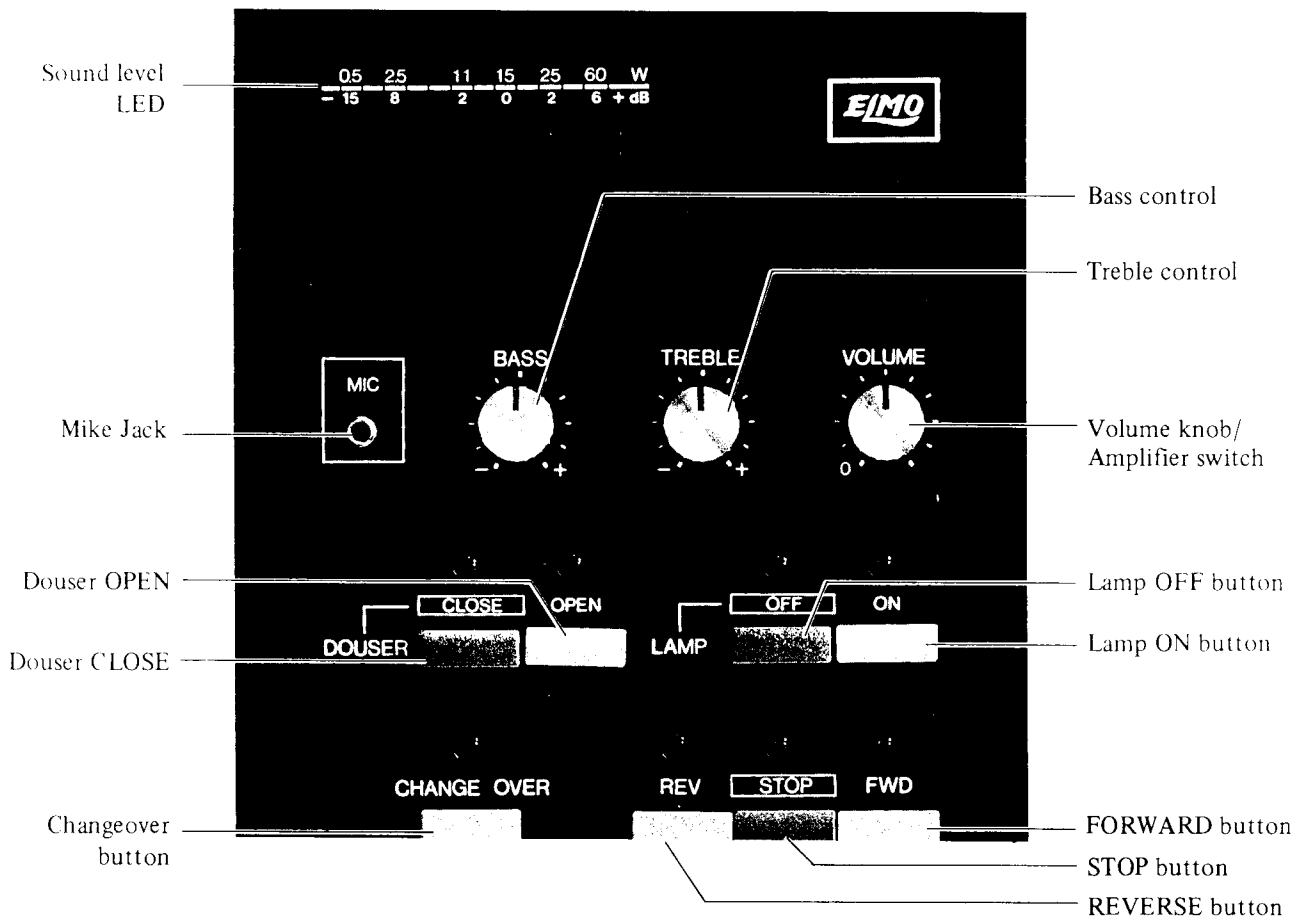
Sound level LED

0.5 2.5 11 15 25 60 W
− 15 8 2 0 2 6 + dB

ELMO

Bass control

Treble control

MIC

BASS

TREBLE

VOLUME

Mike Jack

− +

− +

0

Volume knob/ Amplifier switch

Douser OPEN

CLOSE OPEN

DOUSER

Douser CLOSE

Lamp OFF button

LAMP

OFF ON

Lamp ON button

CHANGE OVER

REV STOP FWD

Changeover button

FORWARD button

STOP button

REVERSE button